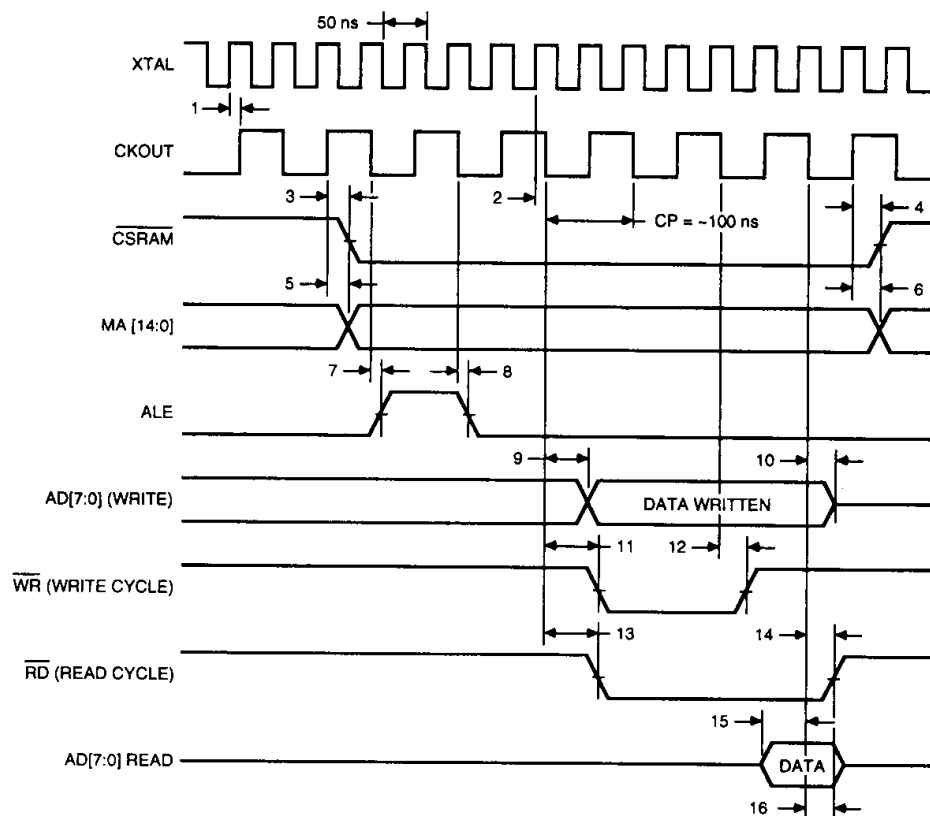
50 ns

XTAL

1

CKOUT

3

2

CP = ~100 ns

4

$\overline{CSRAM}$

5

6

MA [14:0]

7

8

ALE

9

10

AD[7:0] (WRITE)

DATA WRITTEN

11

12

$\overline{WR}$ (WRITE CYCLE)

13

14

$\overline{RD}$ (READ CYCLE)

15

AD[7:0] READ

DATA

16